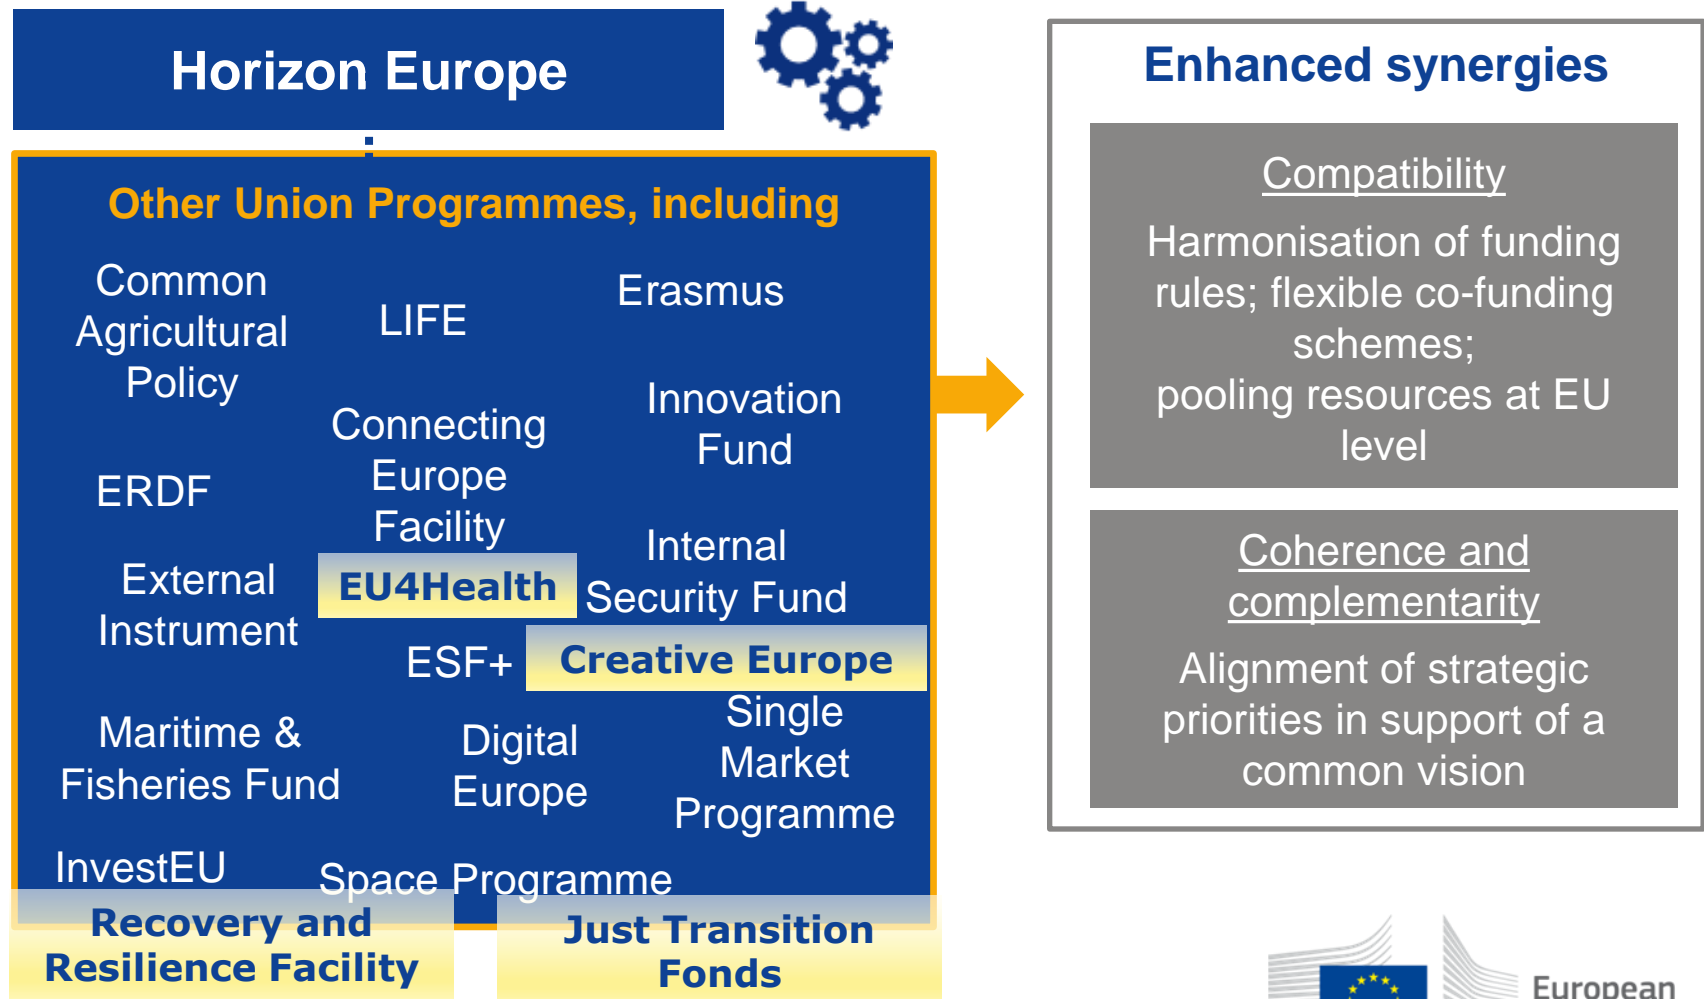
Horizon Europe

Other Union Programmes, including

Common Agricultural Policy

LIFE

Erasmus

Connecting Europe Facility

Innovation Fund

ERDF

Internal Security Fund

External Instrument

EU4Health

ESF+

Creative Europe

Maritime & Fisheries Fund

Digital Europe

Single Market Programme

InvestEU

Space Programme

Recovery and Resilience Facility

Just Transition Fonds

Enhanced synergies

Compatibility

Harmonisation of funding rules; flexible co-funding schemes; pooling resources at EU level

Coherence and complementarity

Alignment of strategic priorities in support of a common vision

European